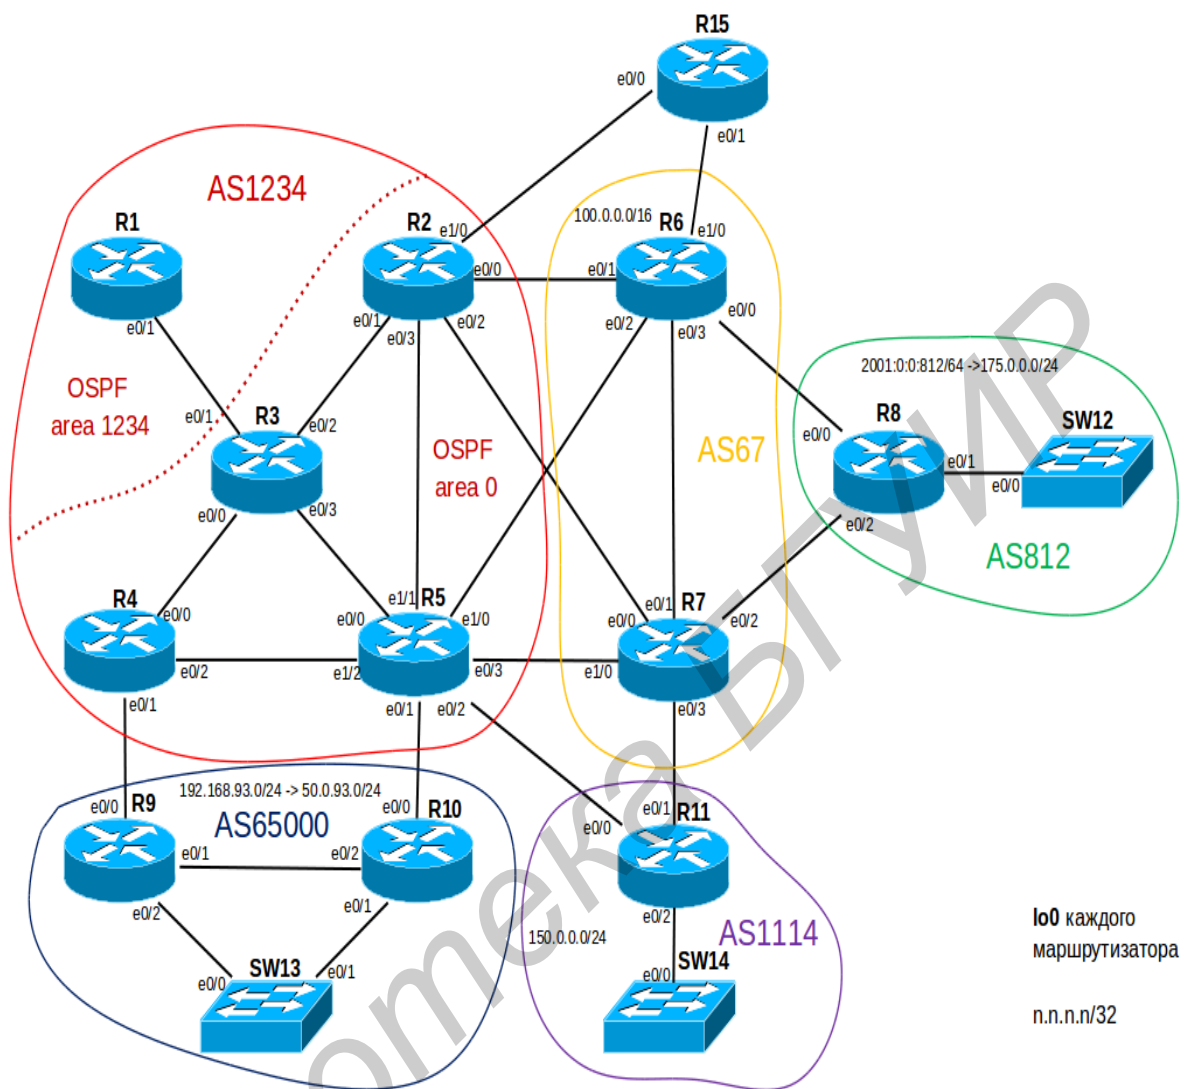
R15
e0/0
e0/1
AS1234
R1
R2
e1/0
100.0.0.0/16
R6
e1/0
e0/0
e0/1
e0/1
e0/1
e0/2
e0/2
e0/0
e0/3
e0/3
2001:0:0:812/64 ->175.0.0.0/24
OSPF
area 1234
e0/1
R3
e0/2
R8
SW12
e0/0
OSPF
area 0
AS67
e0/1
e0/0
e0/0
e0/3
e0/2
AS812
R4
e0/0
e1/1
R5
e1/0
e0/1
R7
e0/0
e0/0
e0/2
e0/2
e1/2
e0/3
e1/0
e0/1
e0/1
e0/2
e0/3
e0/0
R9
192.168.93.0/24 -> 50.0.93.0/24
e0/0
R10
AS65000
e0/0
e0/1
R11
e0/1
e0/2
e0/2
e0/1
e0/2
150.0.0.0/24
AS1114
SW13
e0/0
e0/1
e0/0
SW14
lo0 каждого маршрутизатора

n.n.n.n/32
Библиотека БГУИР